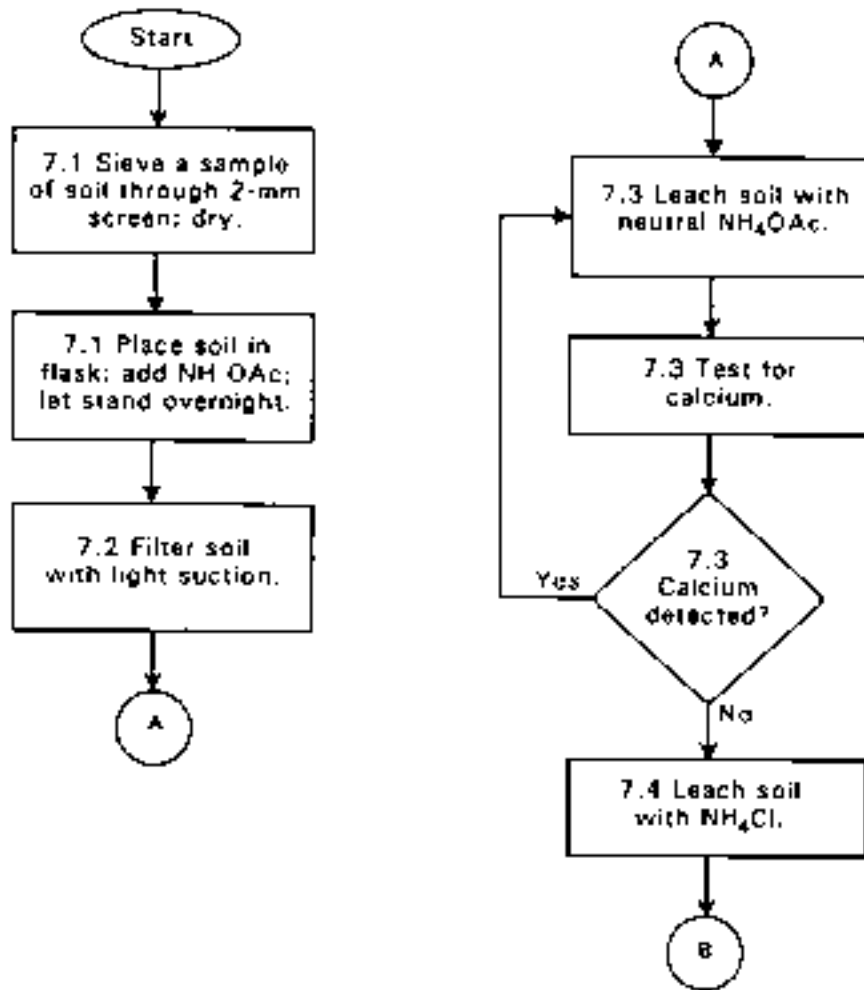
Start

7.1 Sieve a sample of soil through 2-mm screen; dry.

7.1 Place soil in flask; add NH OAc; let stand overnight.

7.2 Filter soil with light suction.

A

A

7.3 Leach soil with neutral $NH_4OAc$.

7.3 Test for calcium.

7.3 Calcium detected?

Yes

No

7.4 Leach soil with $NH_4Cl$.

B